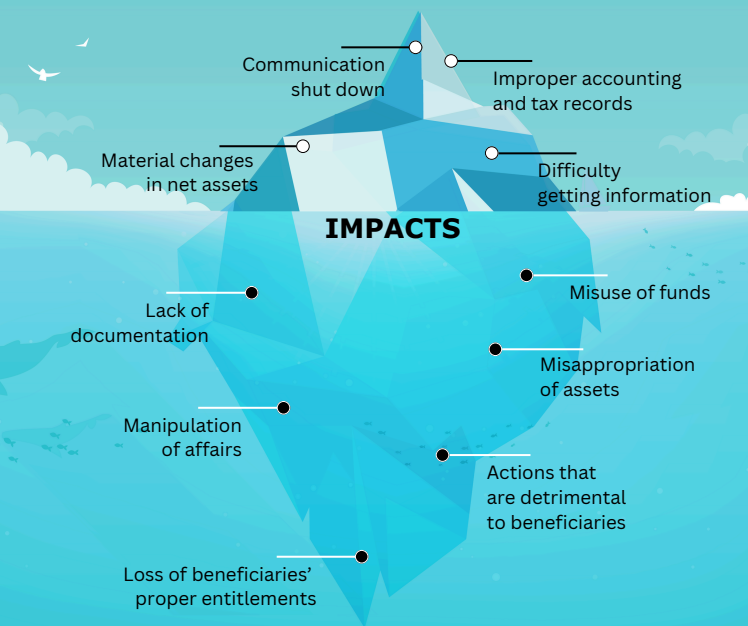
Communication shut down

Improper accounting and tax records

Material changes in net assets

Difficulty getting information

IMPACTS

Lack of documentation

Misuse of funds

Misappropriation of assets

Manipulation of affairs

Actions that are detrimental to beneficiaries

Loss of beneficiaries' proper entitlements